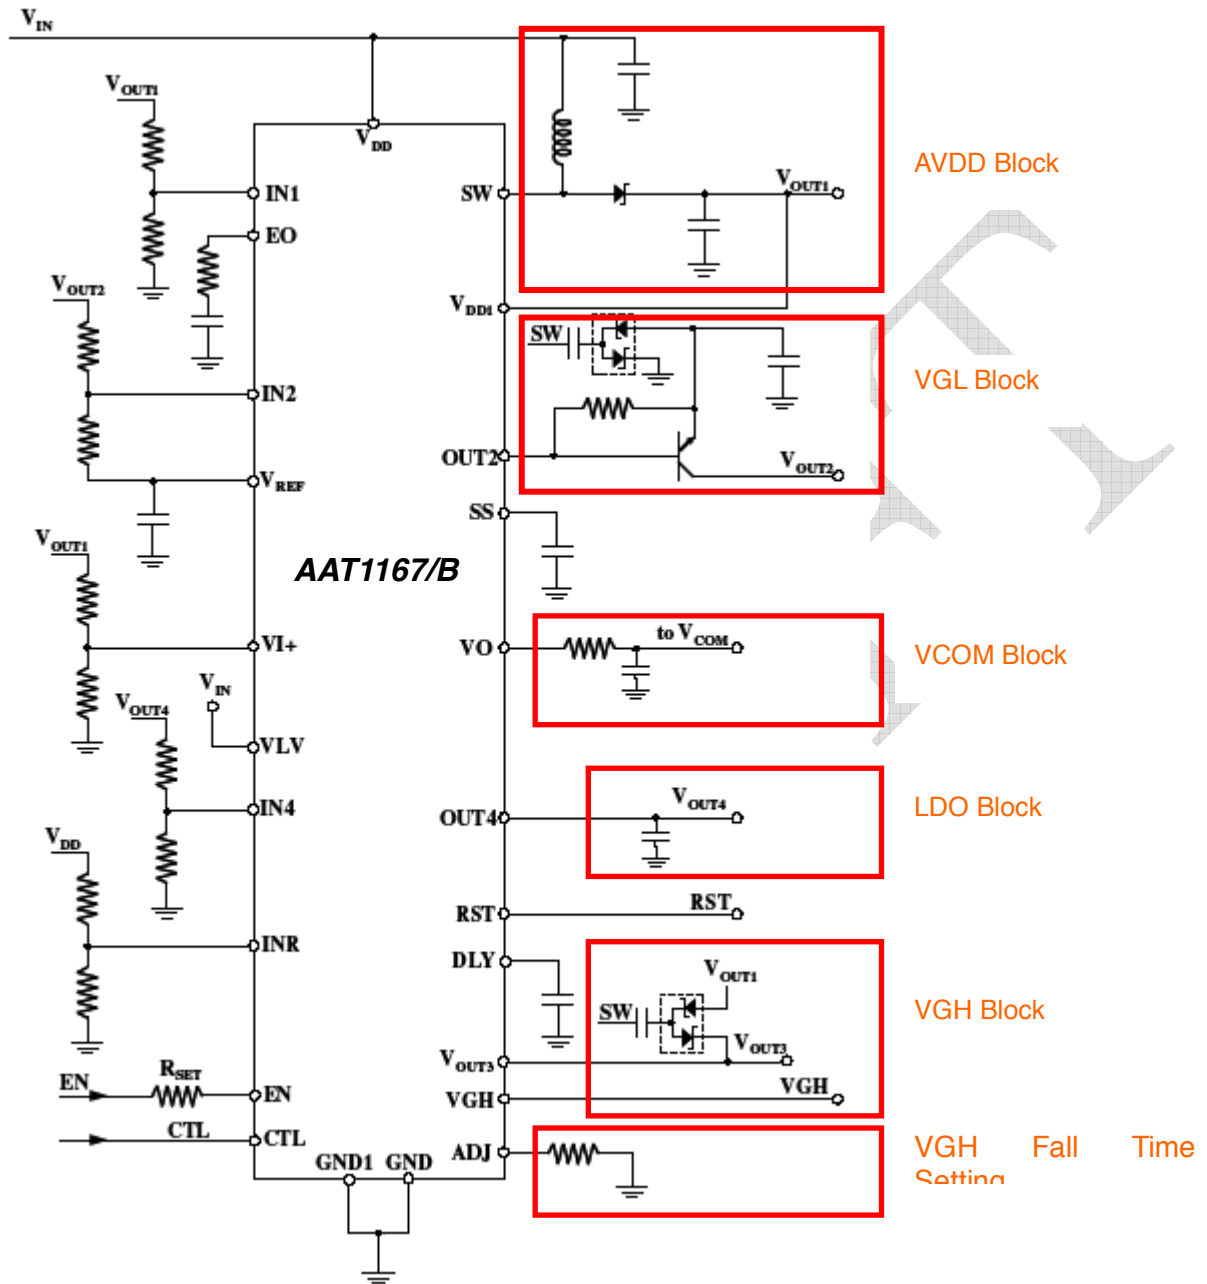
$V_{IN}$
$V_{OUT1}$
$V_{DD}$
IN1
EO
SW
$V_{OUT1}$
AVDD Block
$V_{OUT2}$
$V_{DD1}$
SW
VGL Block
IN2
$V_{REF}$
OUT2
$V_{OUT2}$
SS
$V_{OUT1}$
AAT1167/B
VI+
VO
to $V_{COM}$
VCOM Block
$V_{IN}$
$V_{OUT4}$
VLV
IN4
OUT4
$V_{OUT4}$
LDO Block
$V_{DD}$
RST
RST
INR
DLY
$V_{OUT1}$
SW
VGH Block
$V_{OUT3}$
$V_{OUT3}$
EN
$R_{SET}$
EN
VGH
VGH
CTL
CTL
ADJ
VGH Fall Time Setting
GND1 GND